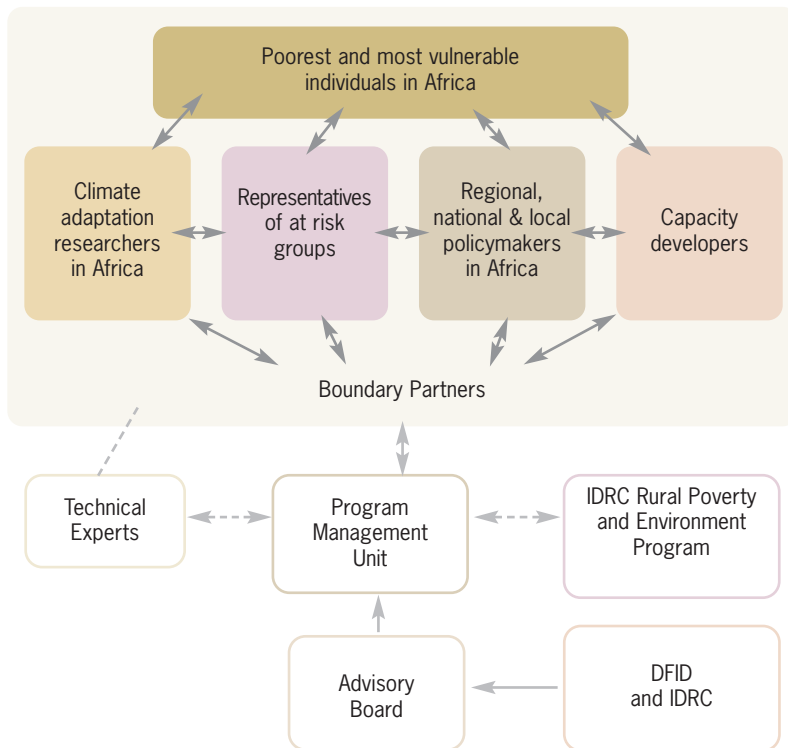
Poorest and most vulnerable individuals in Africa

Climate adaptation researchers in Africa

Representatives of at risk groups

Regional, national & local policymakers in Africa

Capacity developers

Boundary Partners

Technical Experts

Program Management Unit

IDRC Rural Poverty and Environment Program

Advisory Board

DFID and IDRC